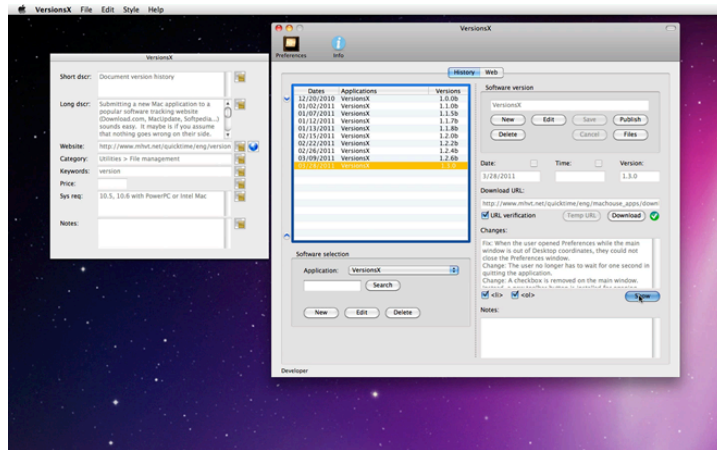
VersionsX File Edit Style Help

VersionsX

Short dscr: Document version history

Long dscr: Submitting a new Mac application to a popular software tracking website (Download.com, MacUpdate, Softpedia...) sounds easy. It maybe is if you assume that nothing goes wrong on their side.

Website: http://www.mhvt.net/quicktime/eng/version

Category: Utilities > File management

Keywords: version

Price:

Sys req: 10.5, 10.6 with PowerPC or Intel Mac

Notes:

VersionsX

Preferences Info

History Web

| Dates | Applications | Versions |
|---|---|---|
| 12/20/2010 | VersionsX | 1.0.0b |
| 01/02/2011 | VersionsX | 1.1.0b |
| 01/07/2011 | VersionsX | 1.1.5b |
| 01/12/2011 | VersionsX | 1.1.7b |
| 01/13/2011 | VersionsX | 1.1.8b |
| 02/15/2011 | VersionsX | 1.2.0b |
| 02/22/2011 | VersionsX | 1.2.2b |
| 02/26/2011 | VersionsX | 1.2.4b |
| 03/09/2011 | VersionsX | 1.2.6b |
| 03/28/2011 | VersionsX | 1.3.0 |

Software selection

Application: VersionsX

Search

New Edit Delete

Software version

VersionsX

New Edit Save Publish

Delete Cancel Files

Date: Time: Version:

3/28/2011 1.3.0

Download URL:

http://www.mhvt.net/quicktime/eng/machouse_apps/down

URL verification Temp URL Download

Changes:

Fix: When the user opened Preferences while the main window is out of Desktop coordinates, they could not close the Preferences window.
Change: The user no longer has to wait for one second in quitting the application.
Change: A checkbox is removed on the main window.

<li> <ol> Show

Notes:

Developer